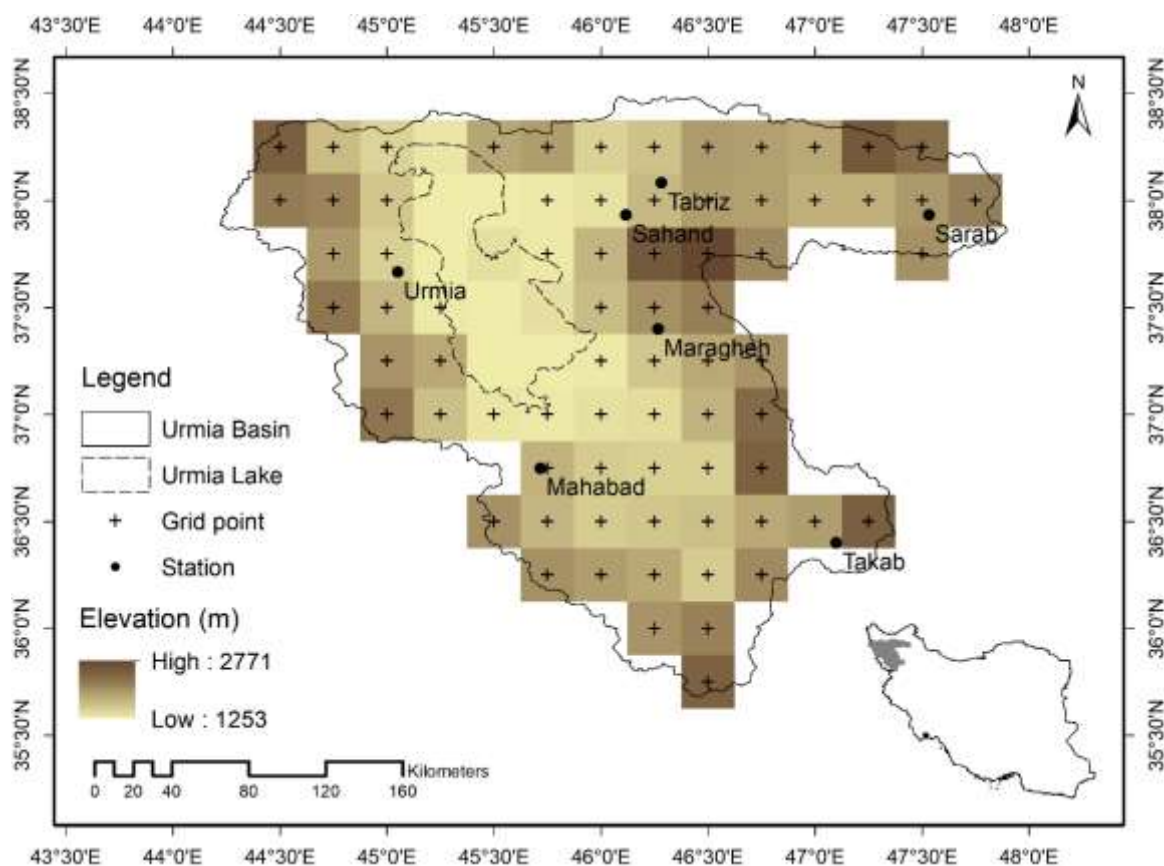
43°30'E 44°0'E 44°30'E 45°0'E 45°30'E 46°0'E 46°30'E 47°0'E 47°30'E 48°0'E

38°30'N 38°0'N 37°30'N 37°0'N 36°30'N 36°0'N 35°30'N

N

Tabriz
Sahand
Sarab
Urmia
Maragheh
Mahabad
Takab

Legend
Urmia Basin
Urmia Lake
Grid point
Station

Elevation (m)
High : 2771
Low : 1253

0 20 40 80 120 160 Kilometers

43°30'E 44°0'E 44°30'E 45°0'E 45°30'E 46°0'E 46°30'E 47°0'E 47°30'E 48°0'E

38°30'N 38°0'N 37°30'N 37°0'N 36°30'N 36°0'N 35°30'N